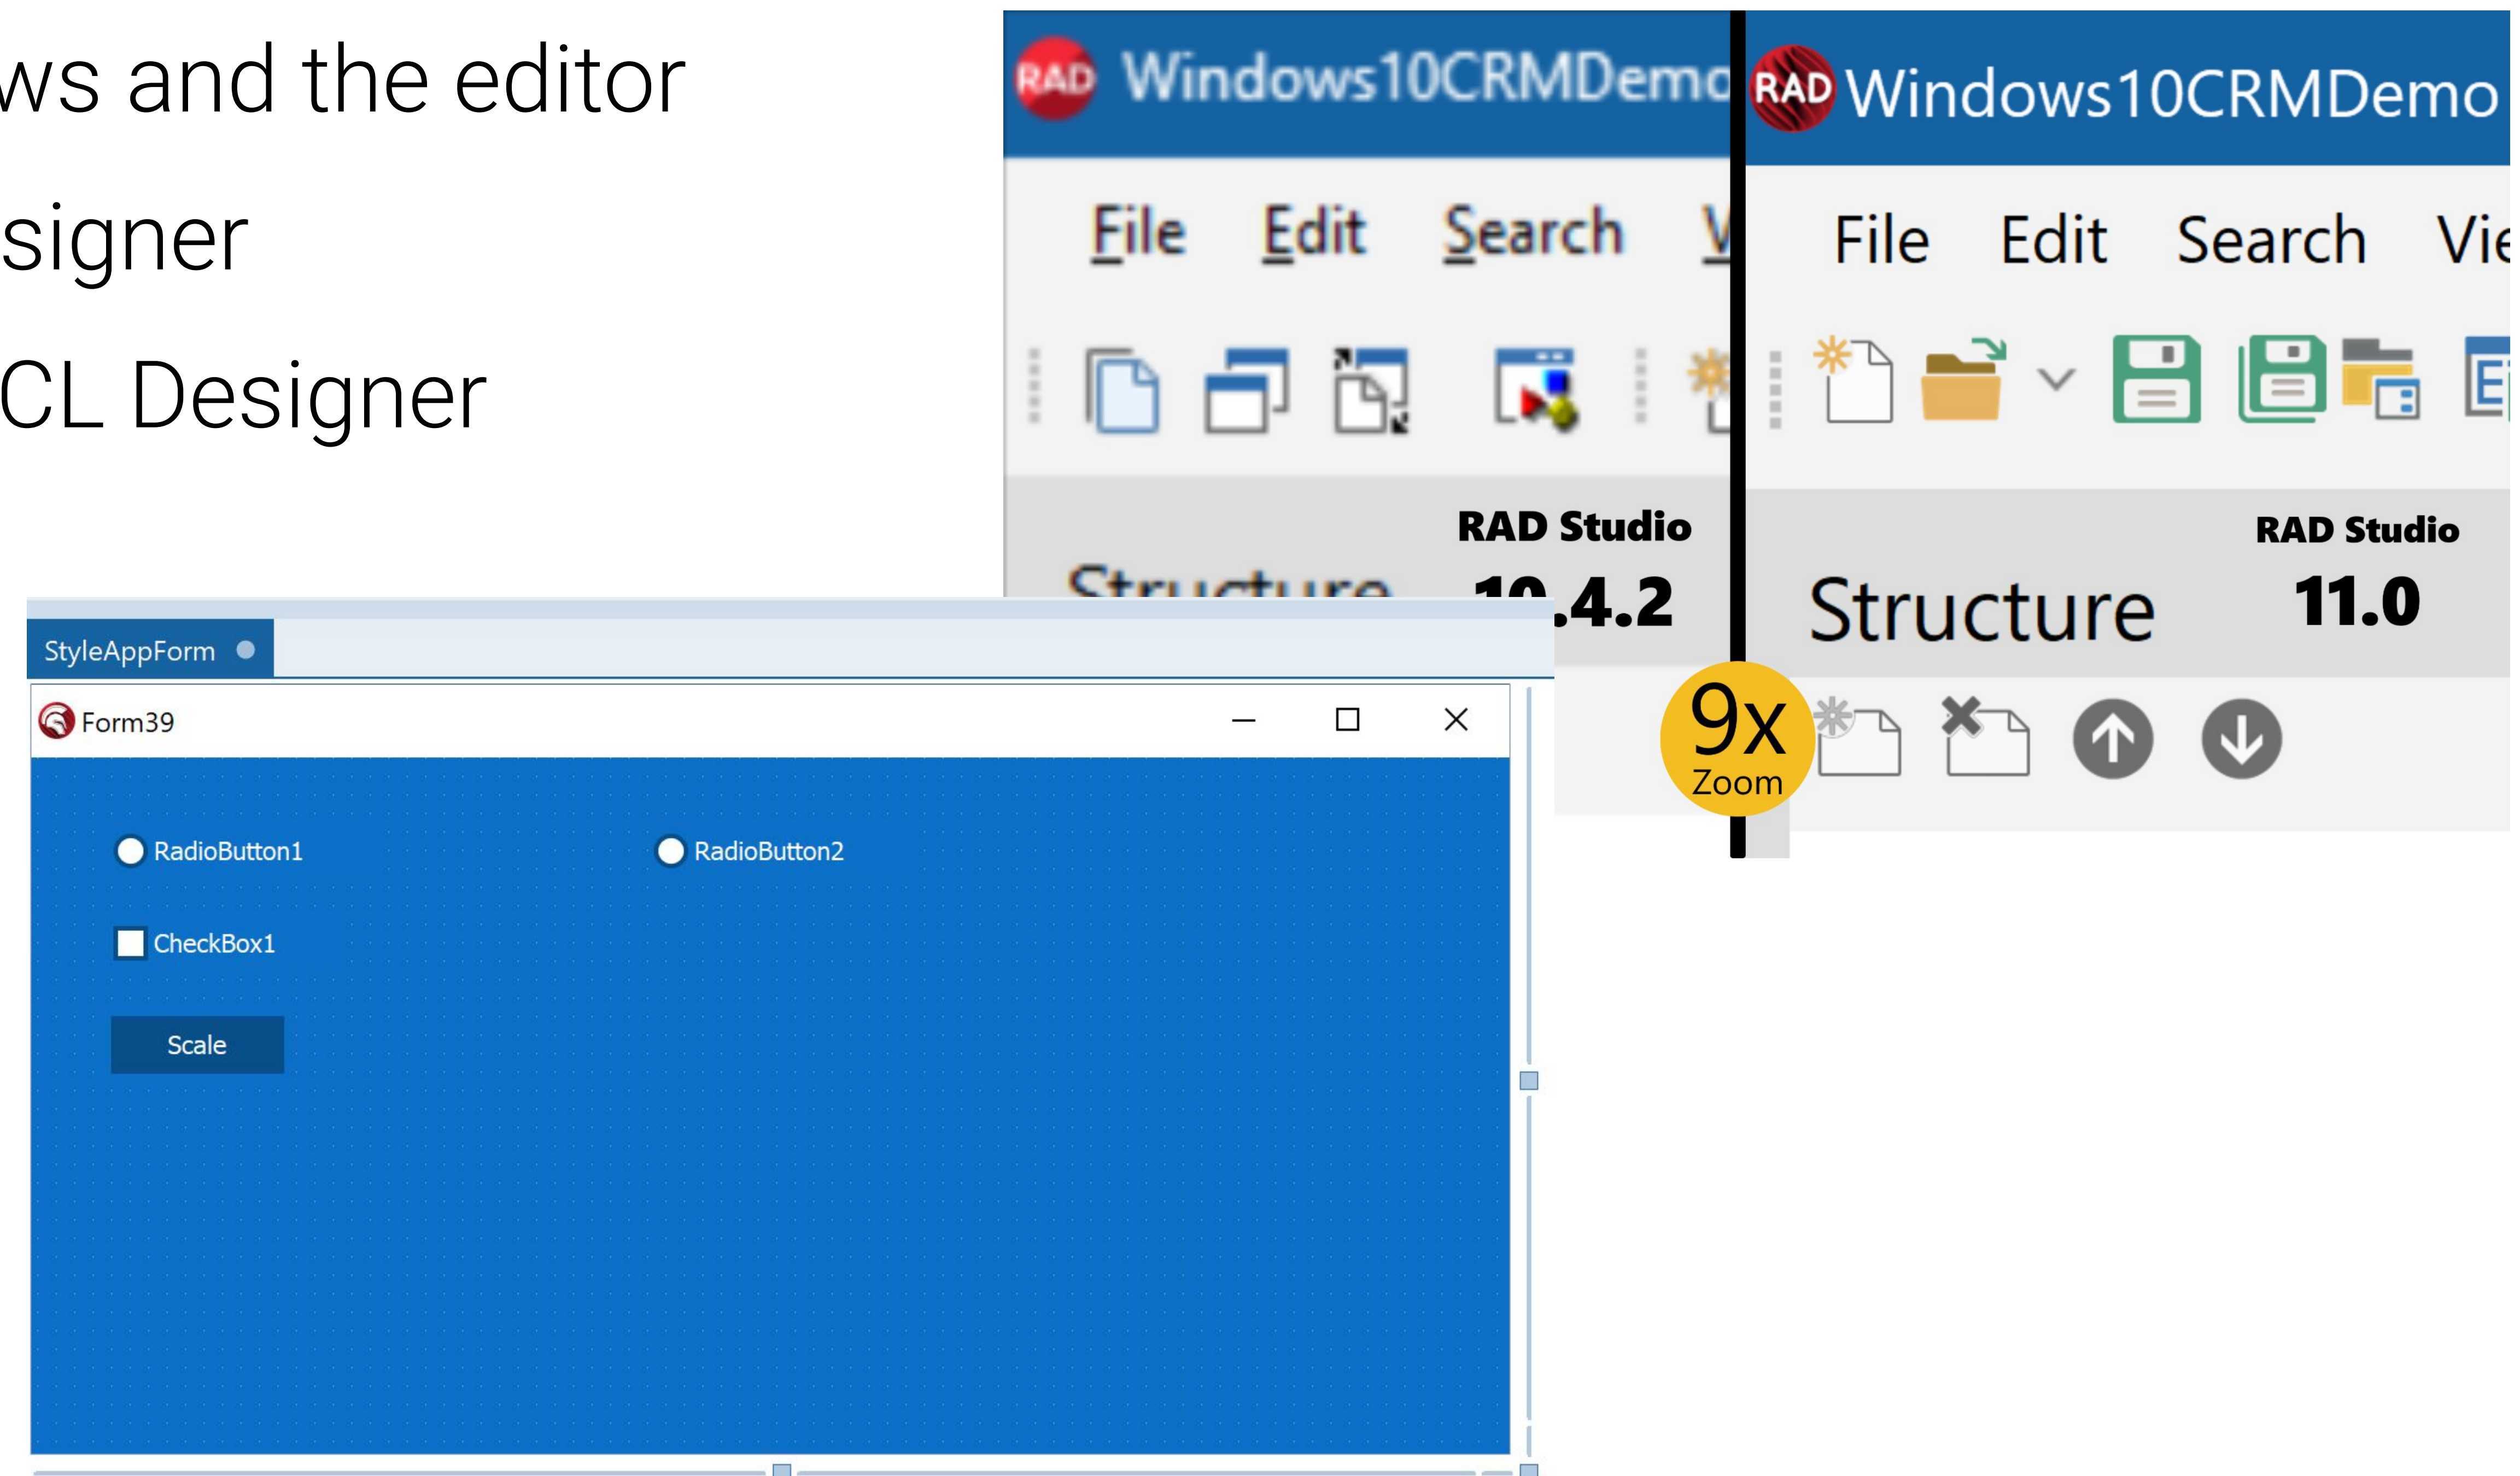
ws and the editor

signer

CL Designer

RAD Windows10CRMDemo

File Edit Search V

RAD Studio 10.4.2

Structure

RAD Windows10CRMDemo

File Edit Search Vie

RAD Studio 11.0

Structure

9x Zoom

StyleAppForm

Form39

RadioButton1

RadioButton2

CheckBox1

Scale